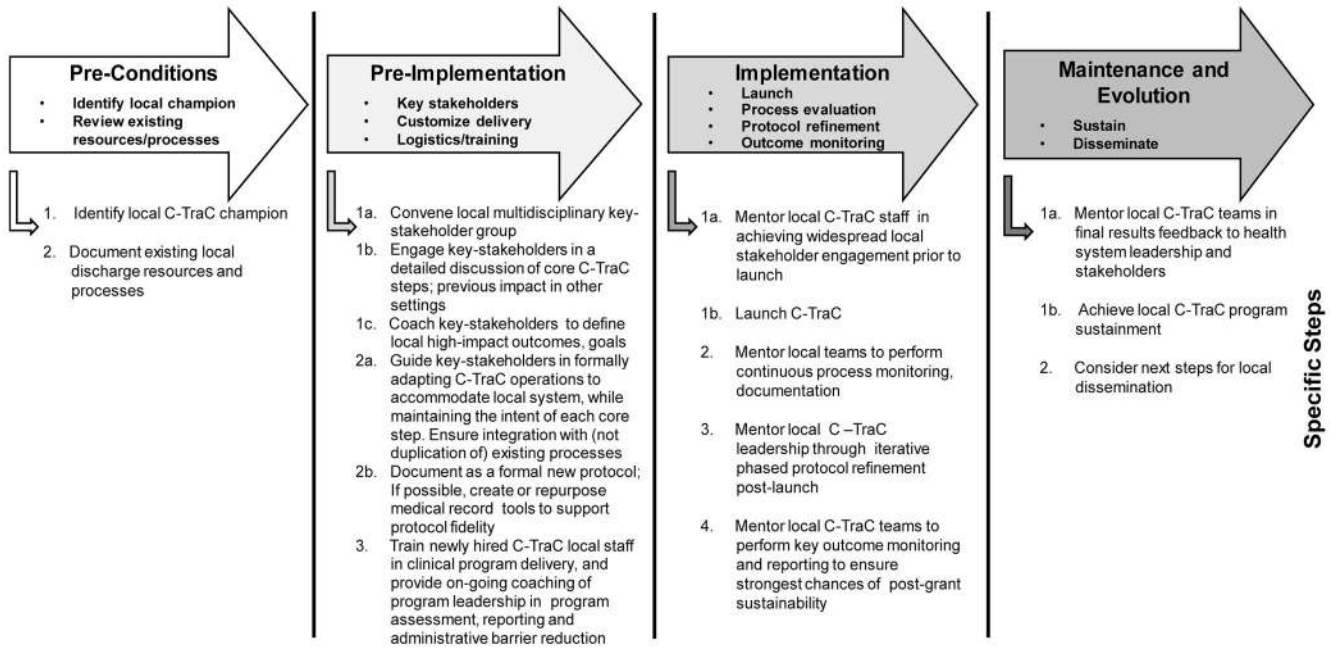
Pre-Conditions
- Identify local champion
- Review existing resources/processes

1. Identify local C-TraC champion
2. Document existing local discharge resources and processes

Pre-Implementation
- Key stakeholders
- Customize delivery
- Logistics/training

1a. Convene local multidisciplinary key-stakeholder group
1b. Engage key-stakeholders in a detailed discussion of core C-TraC steps; previous impact in other settings
1c. Coach key-stakeholders to define local high-impact outcomes, goals
2a. Guide key-stakeholders in formally adapting C-TraC operations to accommodate local system, while maintaining the intent of each core step. Ensure integration with (not duplication of) existing processes
2b. Document as a formal new protocol; If possible, create or repurpose medical record tools to support protocol fidelity
3. Train newly hired C-TraC local staff in clinical program delivery, and provide on-going coaching of program leadership in program assessment, reporting and administrative barrier reduction

Implementation
- Launch
- Process evaluation
- Protocol refinement
- Outcome monitoring

1a. Mentor local C-TraC staff in achieving widespread local stakeholder engagement prior to launch
1b. Launch C-TraC
2. Mentor local teams to perform continuous process monitoring, documentation
3. Mentor local C –TraC leadership through iterative phased protocol refinement post-launch
4. Mentor local C-TraC teams to perform key outcome monitoring and reporting to ensure strongest chances of post-grant sustainability

Maintenance and Evolution
- Sustain
- Disseminate

1a. Mentor local C-TraC teams in final results feedback to health system leadership and stakeholders
1b. Achieve local C-TraC program sustainment
2. Consider next steps for local dissemination

Specific Steps